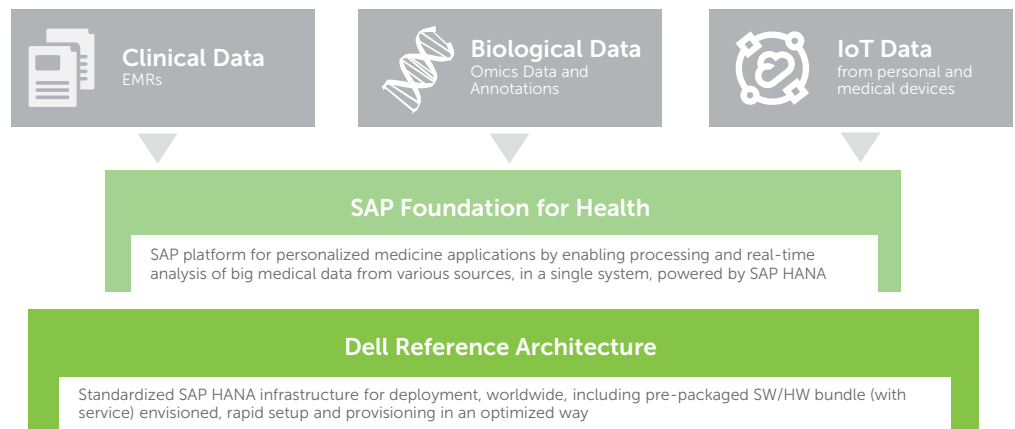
Clinical Data
EMRs

Biological Data
Omics Data and Annotations

IoT Data
from personal and medical devices

SAP Foundation for Health

SAP platform for personalized medicine applications by enabling processing and real-time analysis of big medical data from various sources, in a single system, powered by SAP HANA

Dell Reference Architecture

Standardized SAP HANA infrastructure for deployment, worldwide, including pre-packaged SW/HW bundle (with service) envisioned, rapid setup and provisioning in an optimized way